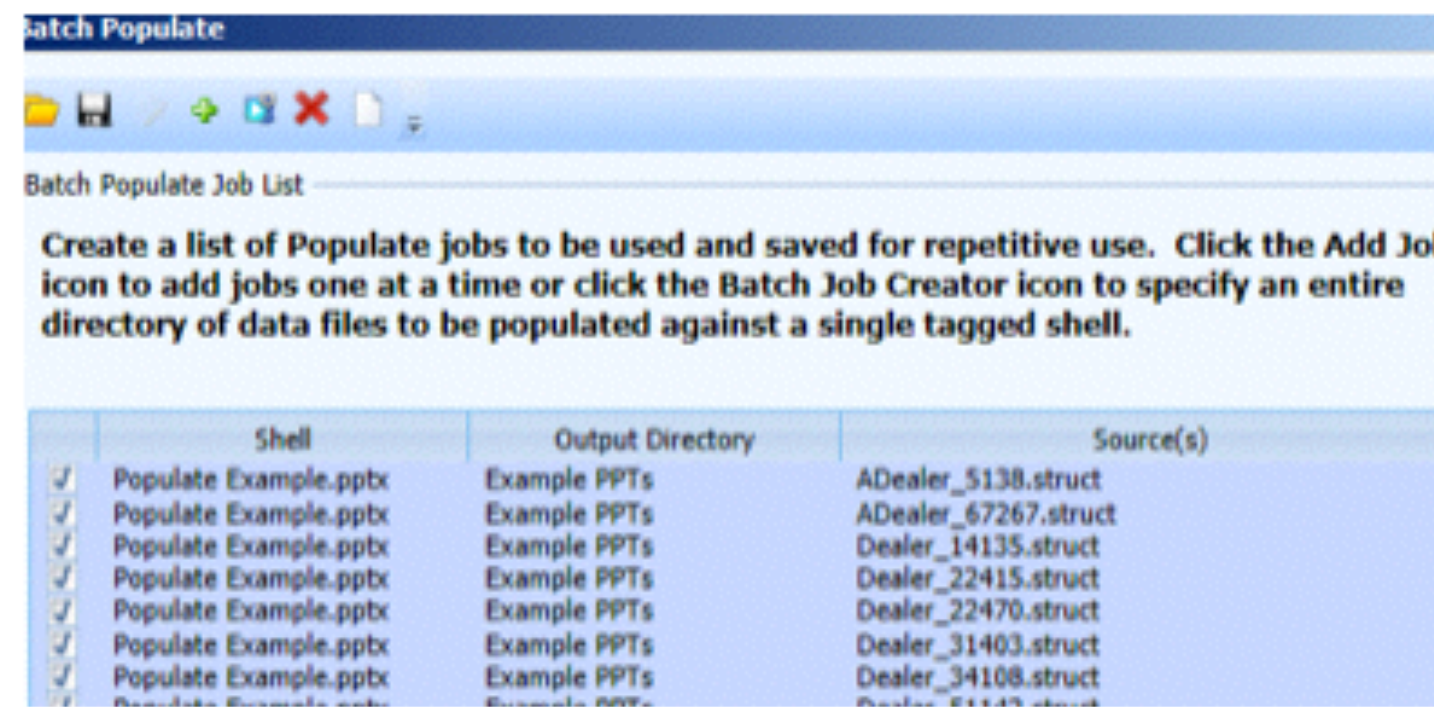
atch Populate

Batch Populate Job List

Create a list of Populate jobs to be used and saved for repetitive use. Click the Add Jo icon to add jobs one at a time or click the Batch Job Creator icon to specify an entire directory of data files to be populated against a single tagged shell.

| | Shell | Output Directory | Source(s) |
|---|---|---|---|
| ✓ | Populate Example.pptx | Example PPTs | ADealer_5138.struct |
| ✓ | Populate Example.pptx | Example PPTs | ADealer_67267.struct |
| ✓ | Populate Example.pptx | Example PPTs | Dealer_14135.struct |
| ✓ | Populate Example.pptx | Example PPTs | Dealer_22415.struct |
| ✓ | Populate Example.pptx | Example PPTs | Dealer_22470.struct |
| ✓ | Populate Example.pptx | Example PPTs | Dealer_31403.struct |
| ✓ | Populate Example.pptx | Example PPTs | Dealer_34108.struct |
| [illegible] | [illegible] | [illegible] | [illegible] |